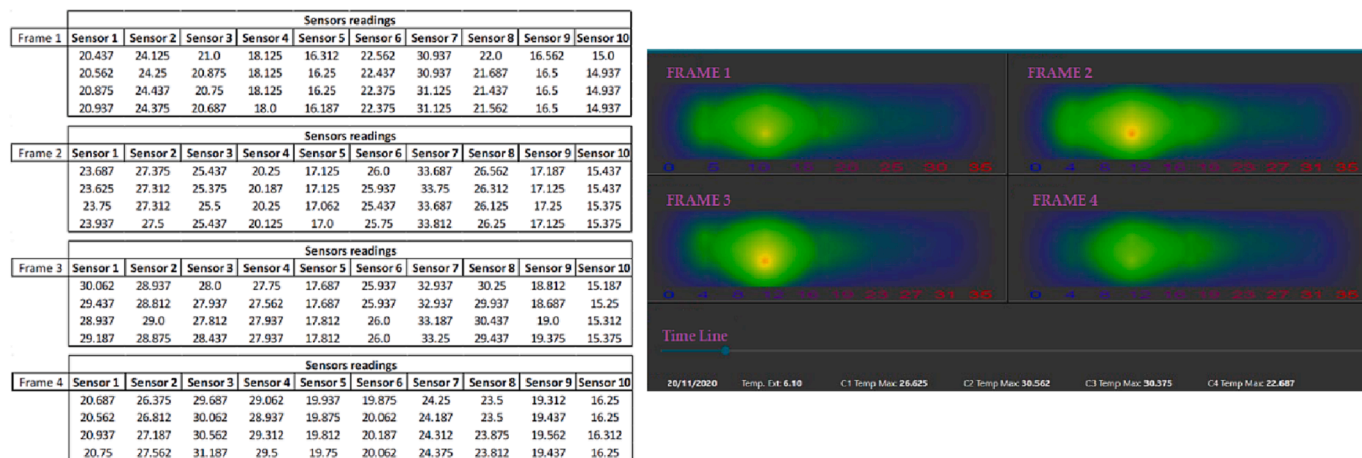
| | Sensors readings | | | | | | | | | |
|---|---|---|---|---|---|---|---|---|---|---|
| Frame 1 | Sensor 1 | Sensor 2 | Sensor 3 | Sensor 4 | Sensor 5 | Sensor 6 | Sensor 7 | Sensor 8 | Sensor 9 | Sensor 10 |
| | 20.437 | 24.125 | 21.0 | 18.125 | 16.312 | 22.562 | 30.937 | 22.0 | 16.562 | 15.0 |
| | 20.562 | 24.25 | 20.875 | 18.125 | 16.25 | 22.437 | 30.937 | 21.687 | 16.5 | 14.937 |
| | 20.875 | 24.437 | 20.75 | 18.125 | 16.25 | 22.375 | 31.125 | 21.437 | 16.5 | 14.937 |
| | 20.937 | 24.375 | 20.687 | 18.0 | 16.187 | 22.375 | 31.125 | 21.562 | 16.5 | 14.937 |

| | Sensors readings | | | | | | | | | |
|---|---|---|---|---|---|---|---|---|---|---|
| Frame 2 | Sensor 1 | Sensor 2 | Sensor 3 | Sensor 4 | Sensor 5 | Sensor 6 | Sensor 7 | Sensor 8 | Sensor 9 | Sensor 10 |
| | 23.687 | 27.375 | 25.437 | 20.25 | 17.125 | 26.0 | 33.687 | 26.562 | 17.187 | 15.437 |
| | 23.625 | 27.312 | 25.375 | 20.187 | 17.125 | 25.937 | 33.75 | 26.312 | 17.125 | 15.437 |
| | 23.75 | 27.312 | 25.5 | 20.25 | 17.062 | 25.437 | 33.687 | 26.125 | 17.25 | 15.375 |
| | 23.937 | 27.5 | 25.437 | 20.125 | 17.0 | 25.75 | 33.812 | 26.25 | 17.125 | 15.375 |

| | Sensors readings | | | | | | | | | |
|---|---|---|---|---|---|---|---|---|---|---|
| Frame 3 | Sensor 1 | Sensor 2 | Sensor 3 | Sensor 4 | Sensor 5 | Sensor 6 | Sensor 7 | Sensor 8 | Sensor 9 | Sensor 10 |
| | 30.062 | 28.937 | 28.0 | 27.75 | 17.687 | 25.937 | 32.937 | 30.25 | 18.812 | 15.187 |
| | 29.437 | 28.812 | 27.937 | 27.562 | 17.687 | 25.937 | 32.937 | 29.937 | 18.687 | 15.25 |
| | 28.937 | 29.0 | 27.812 | 27.937 | 17.812 | 26.0 | 33.187 | 30.437 | 19.0 | 15.312 |
| | 29.187 | 28.875 | 28.437 | 27.937 | 17.812 | 26.0 | 33.25 | 29.437 | 19.375 | 15.375 |

| | Sensors readings | | | | | | | | | |
|---|---|---|---|---|---|---|---|---|---|---|
| Frame 4 | Sensor 1 | Sensor 2 | Sensor 3 | Sensor 4 | Sensor 5 | Sensor 6 | Sensor 7 | Sensor 8 | Sensor 9 | Sensor 10 |
| | 20.687 | 26.375 | 29.687 | 29.062 | 19.937 | 19.875 | 24.25 | 23.5 | 19.312 | 16.25 |
| | 20.562 | 26.812 | 30.062 | 28.937 | 19.875 | 20.062 | 24.187 | 23.5 | 19.437 | 16.25 |
| | 20.937 | 27.187 | 30.562 | 29.312 | 19.812 | 20.187 | 24.312 | 23.875 | 19.562 | 16.312 |
| | 20.75 | 27.562 | 31.187 | 29.5 | 19.75 | 20.062 | 24.375 | 23.812 | 19.437 | 16.25 |

FRAME 1
0 5 10 15 20 25 30 35

FRAME 2
0 4 6 12 13 16 23 27 31 35

FRAME 3
0 4 6 12 13 16 23 27 31 35

FRAME 4
0 4 6 12 13 16 23 27 31 35

Time Line

20/11/2020 Temp. Ext: 6.10 C1 Temp Max: 26.625 C2 Temp Max: 30.562 C3 Temp Max: 30.375 C4 Temp Max: 22.687